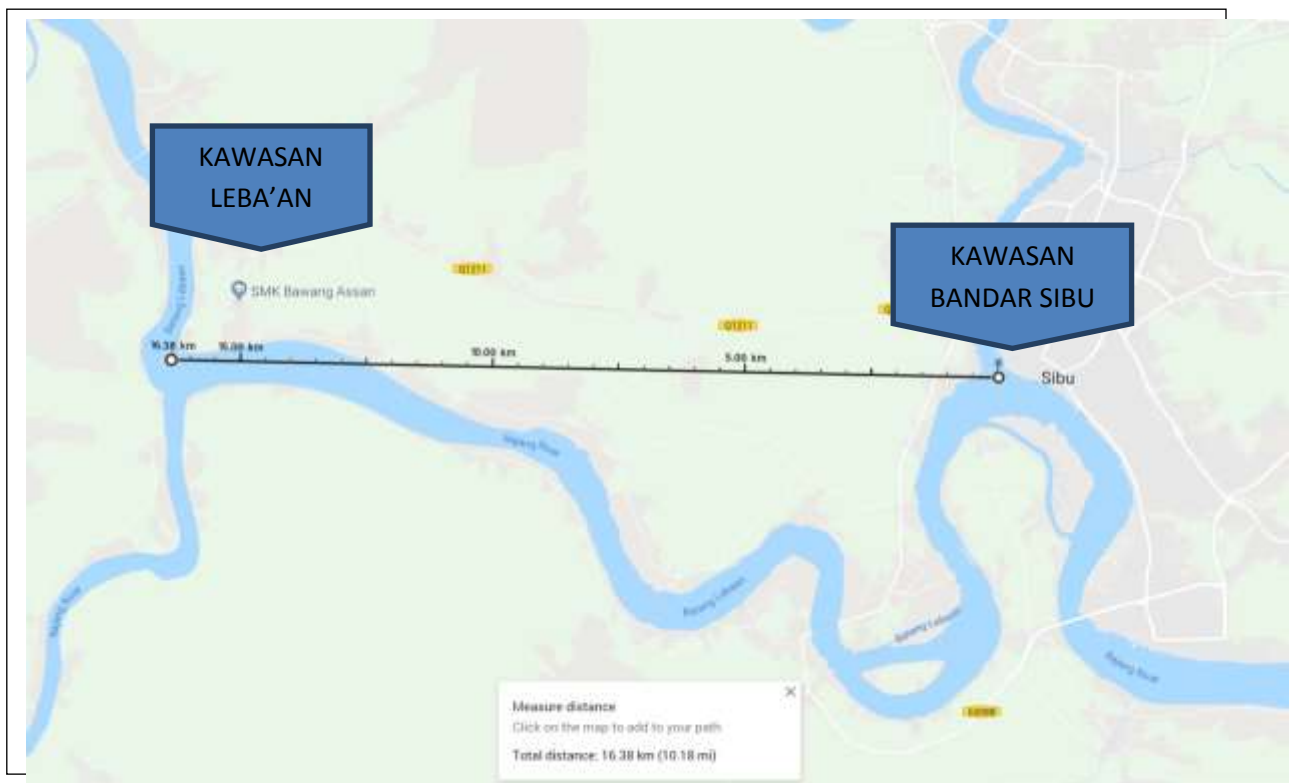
KAWASAN LEBA’AN

KAWASAN BANDAR SIBU

SMK Bawang Assan

Q1211

Q1211

16.38 km

15.00 km

10.00 km

5.00 km

Sibu

Batang Lebaan

Batang Rajang

Batang Lebaan

Batang Lebaan

Batang Rajang

Batang Rajang

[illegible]

Measure distance

Click on the map to add to your path

Total distance: 16.38 km (10.18 mi)

×